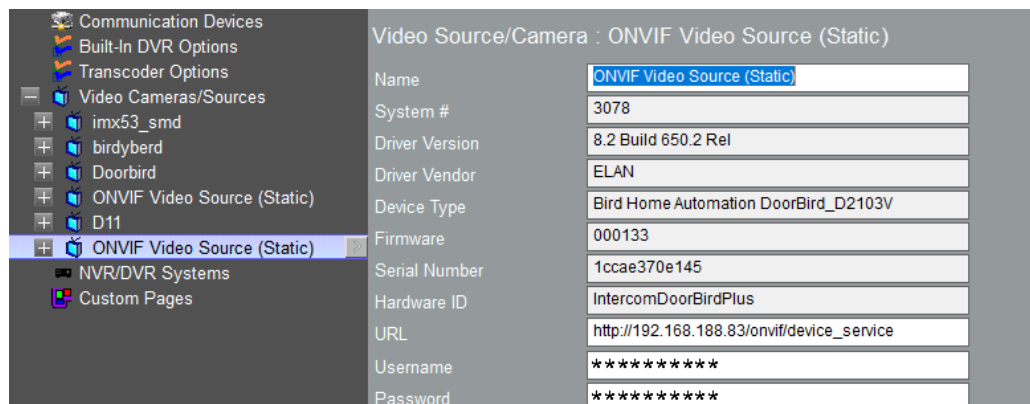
Communication Devices
Built-In DVR Options
Transcoder Options
Video Cameras/Sources
imx53_smd
birdyberd
Doorbird
ONVIF Video Source (Static)
D11
ONVIF Video Source (Static)
NVR/DVR Systems
Custom Pages

Video Source/Camera : ONVIF Video Source (Static)

| Name | ONVIF Video Source (Static) |
|---|---|
| System # | 3078 |
| Driver Version | 8.2 Build 650.2 Rel |
| Driver Vendor | ELAN |
| Device Type | Bird Home Automation DoorBird_D2103V |
| Firmware | 000133 |
| Serial Number | 1ccae370e145 |
| Hardware ID | IntercomDoorBirdPlus |
| URL | http://192.168.188.83/onvif/device_service |
| Username | ********** |
| Password | ********** |